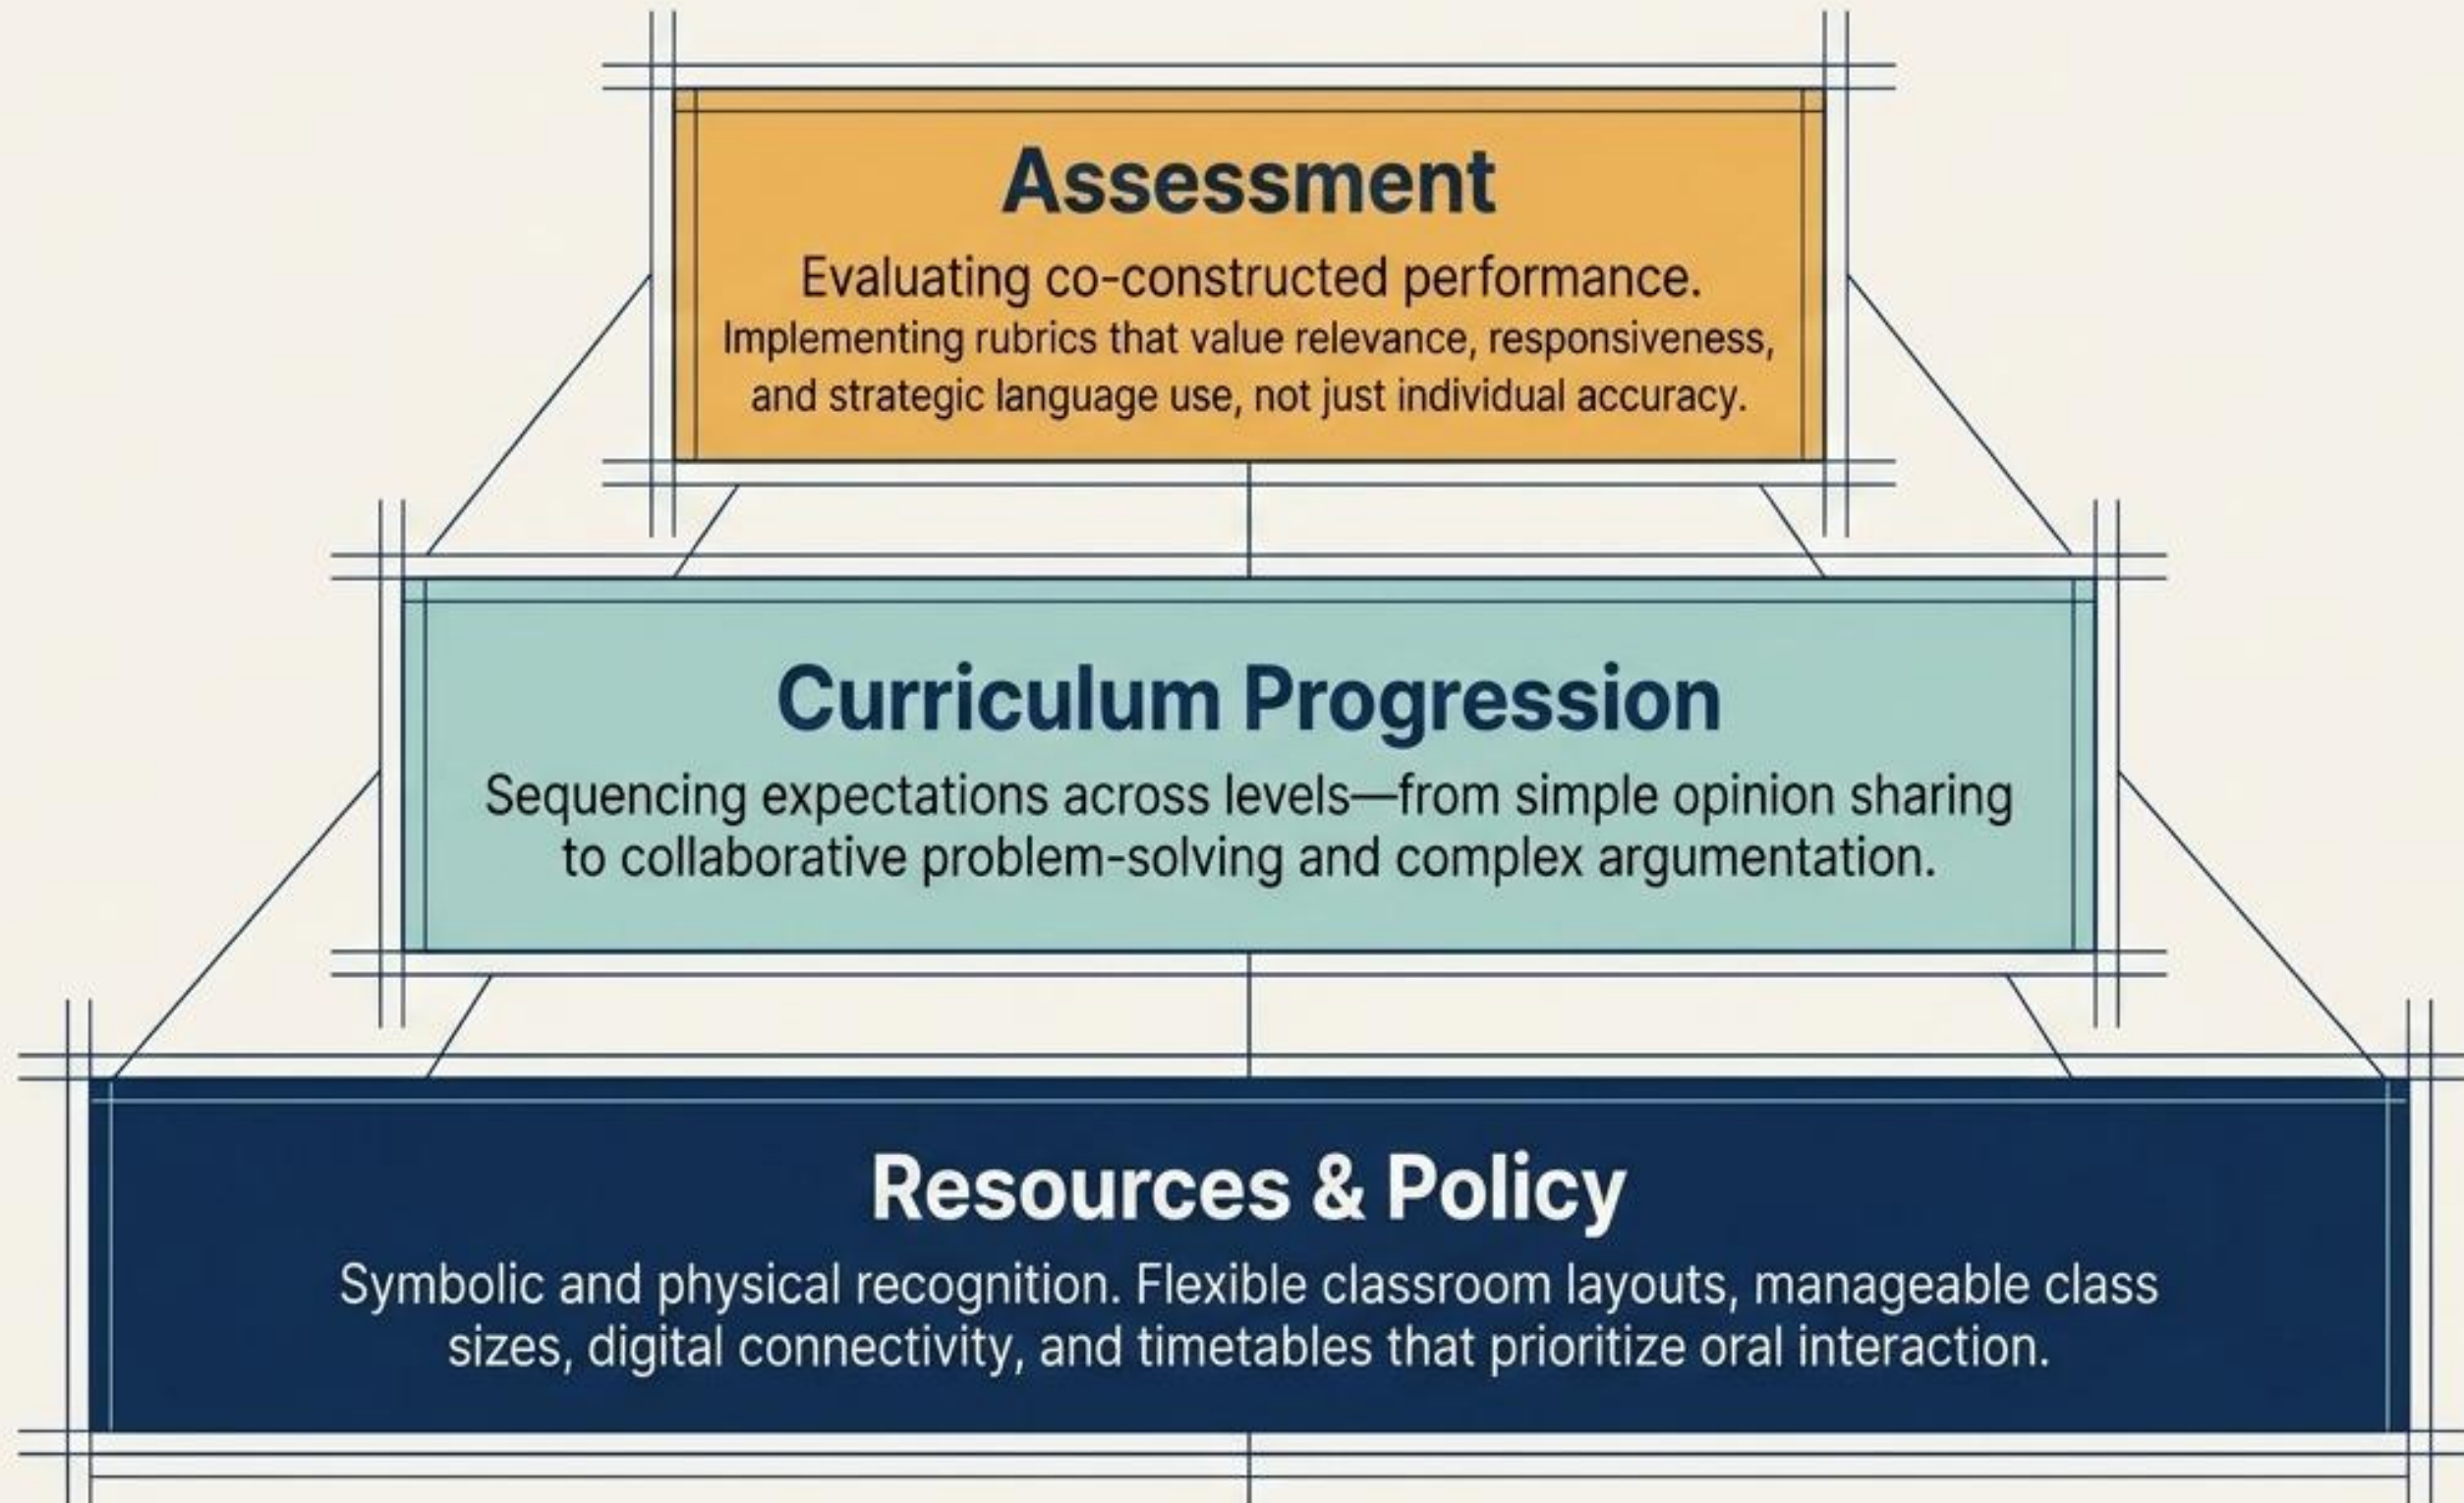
Assessment

Evaluating co-constructed performance.
Implementing rubrics that value relevance, responsiveness, and strategic language use, not just individual accuracy.

Curriculum Progression

Sequencing expectations across levels—from simple opinion sharing to collaborative problem-solving and complex argumentation.

Resources & Policy

Symbolic and physical recognition. Flexible classroom layouts, manageable class sizes, digital connectivity, and timetables that prioritize oral interaction.